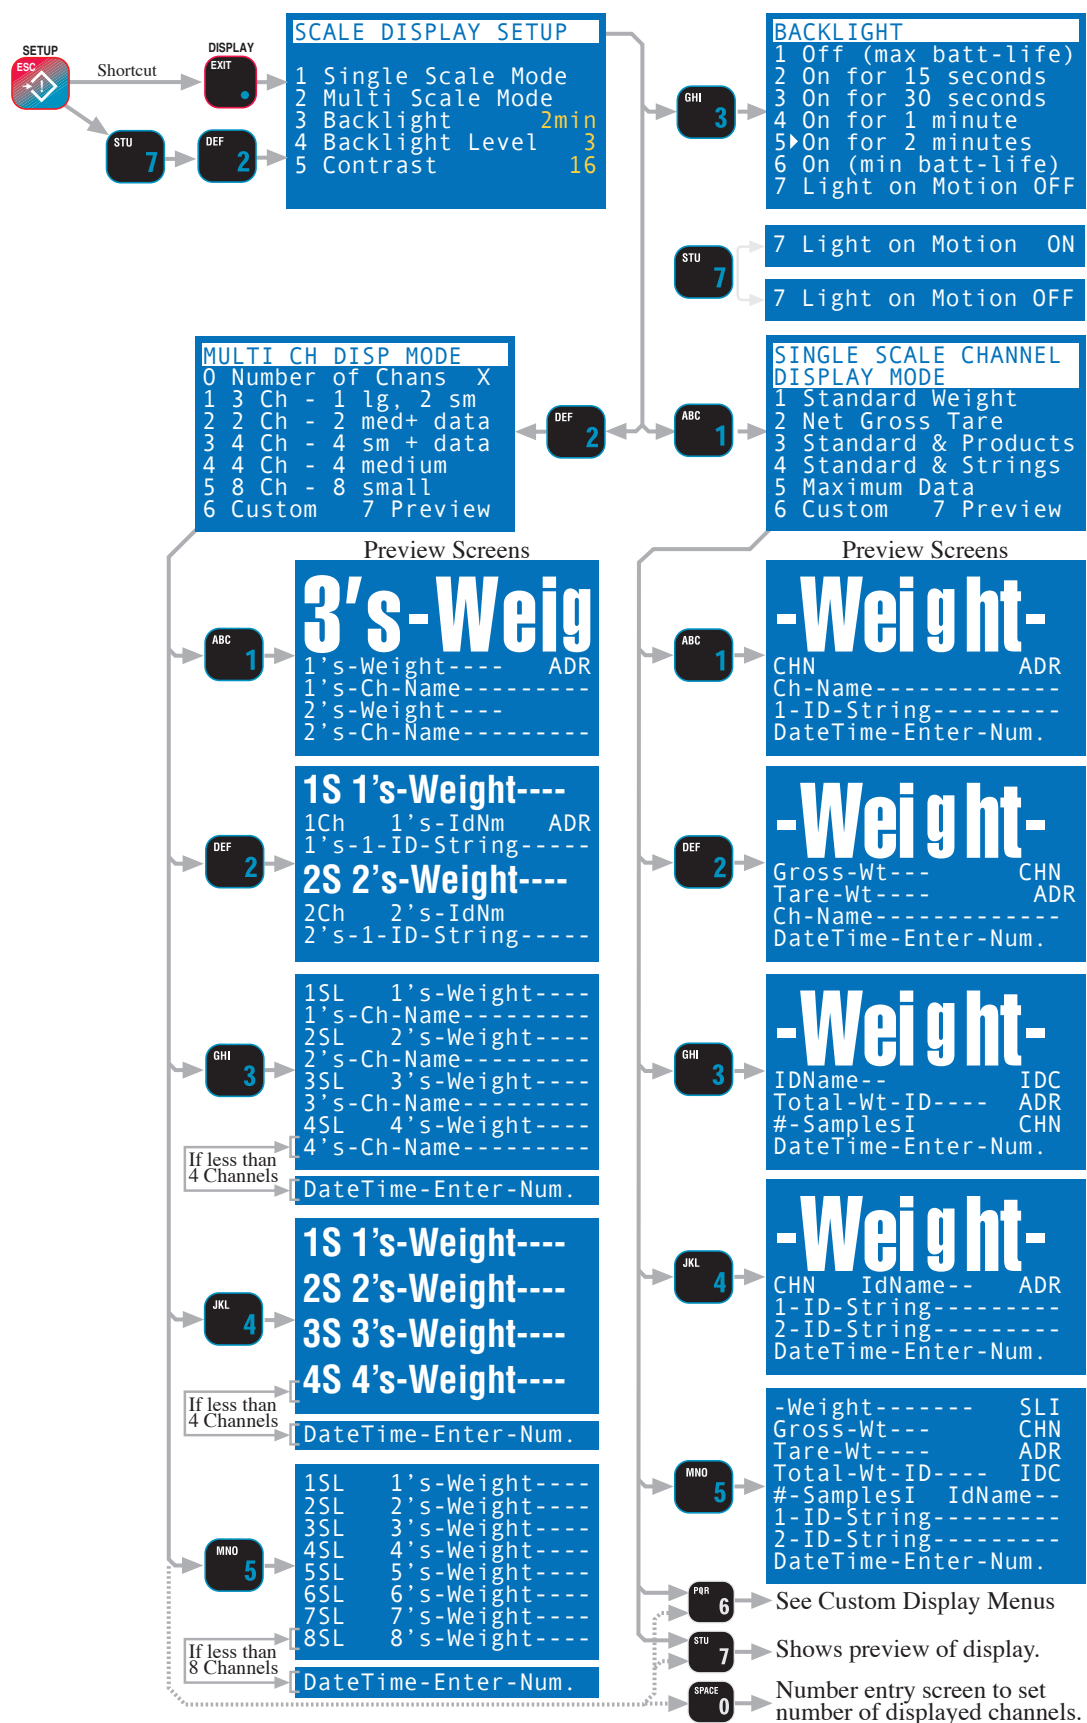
SETUP
ESC
Shortcut
DISPLAY
EXIT
STU 7
DEF 2

SCALE DISPLAY SETUP
1 Single Scale Mode
2 Multi Scale Mode
3 Backlight 2min
4 Backlight Level 3
5 Contrast 16

GHI 3

BACKLIGHT
1 Off (max batt-life)
2 On for 15 seconds
3 On for 30 seconds
4 On for 1 minute
5 On for 2 minutes
6 On (min batt-life)
7 Light on Motion OFF

STU 7
7 Light on Motion ON
7 Light on Motion OFF

MULTI CH DISP MODE
0 Number of Chans X
1 3 Ch - 1 lg, 2 sm
2 2 Ch - 2 med+ data
3 4 Ch - 4 sm + data
4 4 Ch - 4 medium
5 8 Ch - 8 small
6 Custom 7 Preview

DEF 2
ABC 1

SINGLE SCALE CHANNEL DISPLAY MODE
1 Standard Weight
2 Net Gross Tare
3 Standard & Products
4 Standard & Strings
5 Maximum Data
6 Custom 7 Preview

Preview Screens

ABC 1
3's-Weig
1's-Weight---- ADR
1's-Ch-Name---------
2's-Weight----
2's-Ch-Name---------

DEF 2
1S 1's-Weight----
1Ch 1's-IdNm ADR
1's-1-ID-String-----
2S 2's-Weight----
2Ch 2's-IdNm
2's-1-ID-String-----

GHI 3
1SL 1's-Weight----
1's-Ch-Name---------
2SL 2's-Weight----
2's-Ch-Name---------
3SL 3's-Weight----
3's-Ch-Name---------
4SL 4's-Weight----
4's-Ch-Name---------
If less than 4 Channels
DateTime-Enter-Num.

JKL 4
1S 1's-Weight----
2S 2's-Weight----
3S 3's-Weight----
4S 4's-Weight----
If less than 4 Channels
DateTime-Enter-Num.

MNO 5
1SL 1's-Weight----
2SL 2's-Weight----
3SL 3's-Weight----
4SL 4's-Weight----
5SL 5's-Weight----
6SL 6's-Weight----
7SL 7's-Weight----
8SL 8's-Weight----
If less than 8 Channels
DateTime-Enter-Num.

Preview Screens

ABC 1
-Weight-
CHN ADR
Ch-Name-------------
1-ID-String---------
DateTime-Enter-Num.

DEF 2
-Weight-
Gross-Wt--- CHN
Tare-Wt---- ADR
Ch-Name-------------
DateTime-Enter-Num.

GHI 3
-Weight-
IDName-- IDC
Total-Wt-ID---- ADR
#-SamplesI CHN
DateTime-Enter-Num.

JKL 4
-Weight-
CHN IdName-- ADR
1-ID-String---------
2-ID-String---------
DateTime-Enter-Num.

MNO 5
-Weight------- SLI
Gross-Wt--- CHN
Tare-Wt---- ADR
Total-Wt-ID---- IDC
#-SamplesI IdName--
1-ID-String---------
2-ID-String---------
DateTime-Enter-Num.

PQR 6 See Custom Display Menus
STU 7 Shows preview of display.
SPACE 0 Number entry screen to set number of displayed channels.